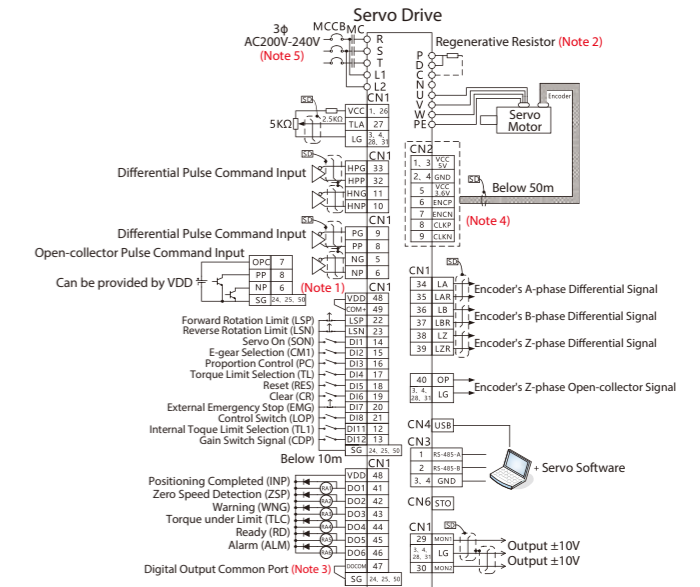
Servo Drive

3ϕ AC200V-240V (Note 5)

MCCB MC

R S T L1 L2

Regenerative Resistor (Note 2)

P D C N U V W PE

Encoder

Servo Motor

CN1

VCC 1, 26
TLA 27
LG 3, 4, 28, 31

2.5KΩ

5KΩ

SD

CN1

Differential Pulse Command Input

HPG 33
HPP 32
HNG 11
HNP 10

CN2

1, 3 VCC 5V
2, 4 GND
5 VCC 3.6V
6 ENCP
7 ENCN
8 CLKP
9 CLKN

Below 50m

(Note 4)

CN1

Differential Pulse Command Input

PG 9
PP 8
NG 5
NP 6

Open-collector Pulse Command Input

OPC 7
PP 8
NP 6
SG 24, 25, 50

Can be provided by VDD

(Note 1)

CN1

34 LA
35 LAR
36 LB
37 LBR
38 LZ
39 LZR

Encoder's A-phase Differential Signal
Encoder's B-phase Differential Signal
Encoder's Z-phase Differential Signal

40 OP
LG 3, 4, 28, 31

Encoder's Z-phase Open-collector Signal

VDD 48
COM+ 49
LSP 22
LSN 23
DI1 14
DI2 15
DI3 16
DI4 17
DI5 18
DI6 19
DI7 20
DI8 21
DI11 12
DI12 13
SG 24, 25, 50

Forward Rotation Limit (LSP)
Reverse Rotation Limit (LSN)
Servo On (SON)
E-gear Selection (CM1)
Proportion Control (PC)
Torque Limit Selection (TL)
Reset (RES)
Clear (CR)
External Emergency Stop (EMG)
Control Switch (LOP)
Internal Toque Limit Selection (TL1)
Gain Switch Signal (CDP)

CN4 USB

CN3

1 RS-485-A
2 RS-485-B
3, 4 GND

+ Servo Software

Below 10m

CN1

VDD 48
DO1 41
DO2 42
DO3 43
DO4 44
DO5 45
DO6 46
DOCOM 47
SG 24, 25, 50

Positioning Completed (INP)
Zero Speed Detection (ZSP)
Warning (WNG)
Torque under Limit (TLC)
Ready (RD)
Alarm (ALM)

RA1 RA2 RA3 RA4 RA5 RA6

Digital Output Common Port (Note 3)

CN6 STO

CN1

29 MON1
LG 3, 4, 28, 31
30 MON2

Output ±10V
Output ±10V